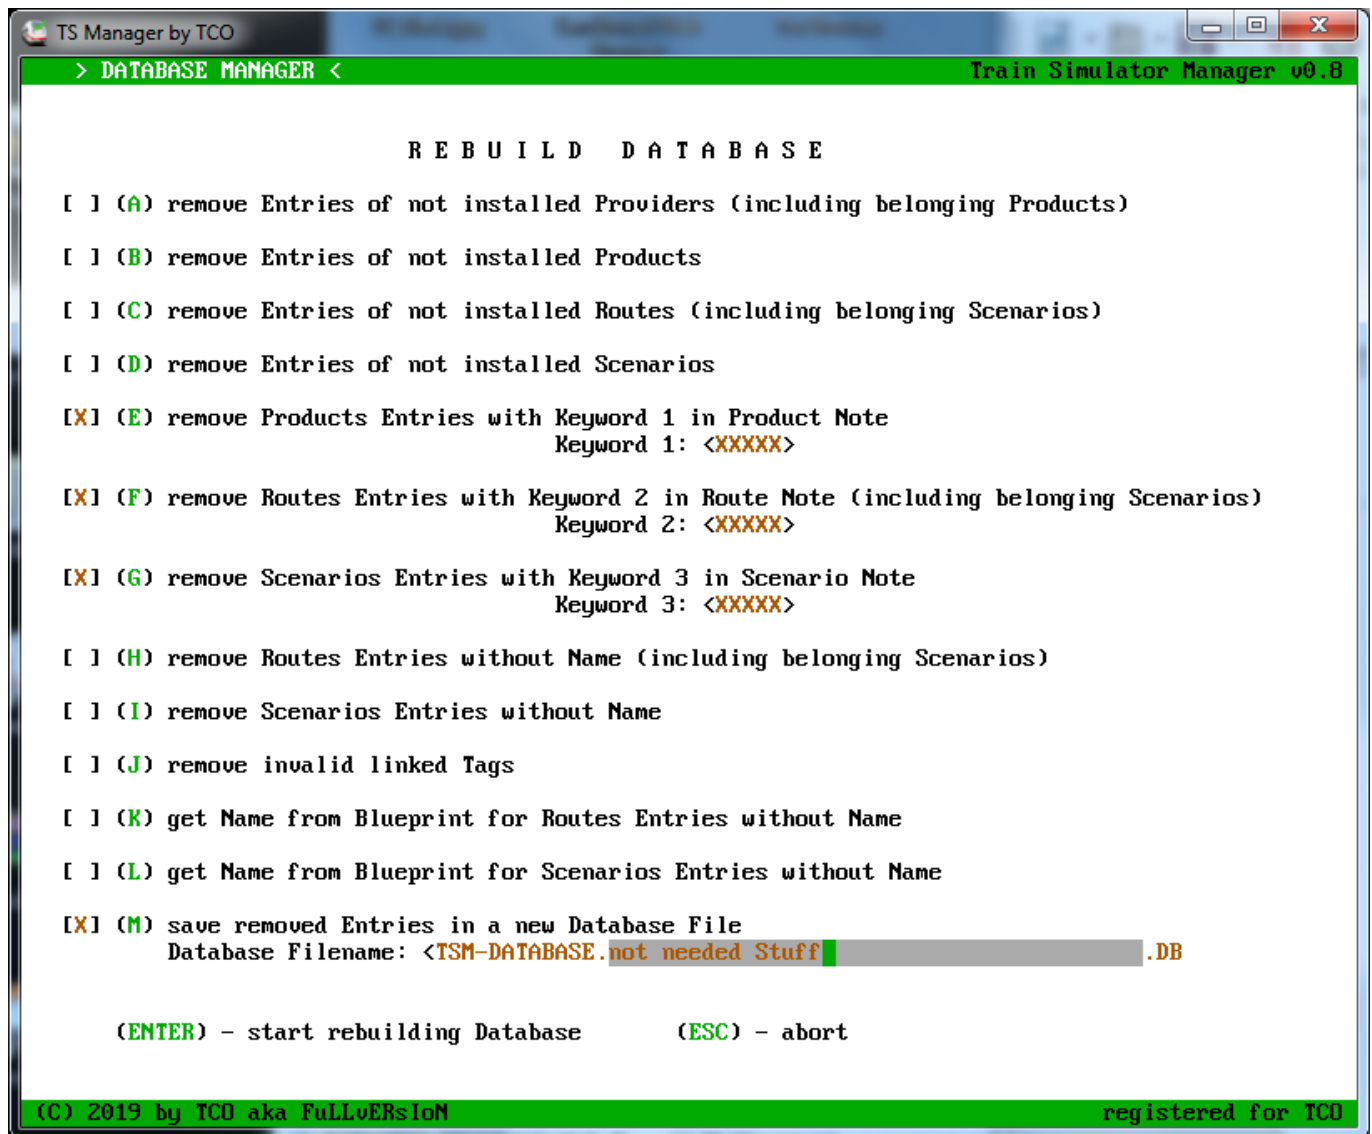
TS Manager by TCO

> DATABASE MANAGER <

Train Simulator Manager v0.8

R E B U I L D   D A T A B A S E

[ ] (A) remove Entries of not installed Providers (including belonging Products)

[ ] (B) remove Entries of not installed Products

[ ] (C) remove Entries of not installed Routes (including belonging Scenarios)

[ ] (D) remove Entries of not installed Scenarios

[X] (E) remove Products Entries with Keyword 1 in Product Note
Keyword 1: <XXXXX>

[X] (F) remove Routes Entries with Keyword 2 in Route Note (including belonging Scenarios)
Keyword 2: <XXXXX>

[X] (G) remove Scenarios Entries with Keyword 3 in Scenario Note
Keyword 3: <XXXXX>

[ ] (H) remove Routes Entries without Name (including belonging Scenarios)

[ ] (I) remove Scenarios Entries without Name

[ ] (J) remove invalid linked Tags

[ ] (K) get Name from Blueprint for Routes Entries without Name

[ ] (L) get Name from Blueprint for Scenarios Entries without Name

[X] (M) save removed Entries in a new Database File
Database Filename: <TSM-DATABASE.not needed Stuff .DB

(ENTER) - start rebuilding Database     (ESC) - abort

(C) 2019 by TCO aka FuLLvERsIoN

registered for TCO